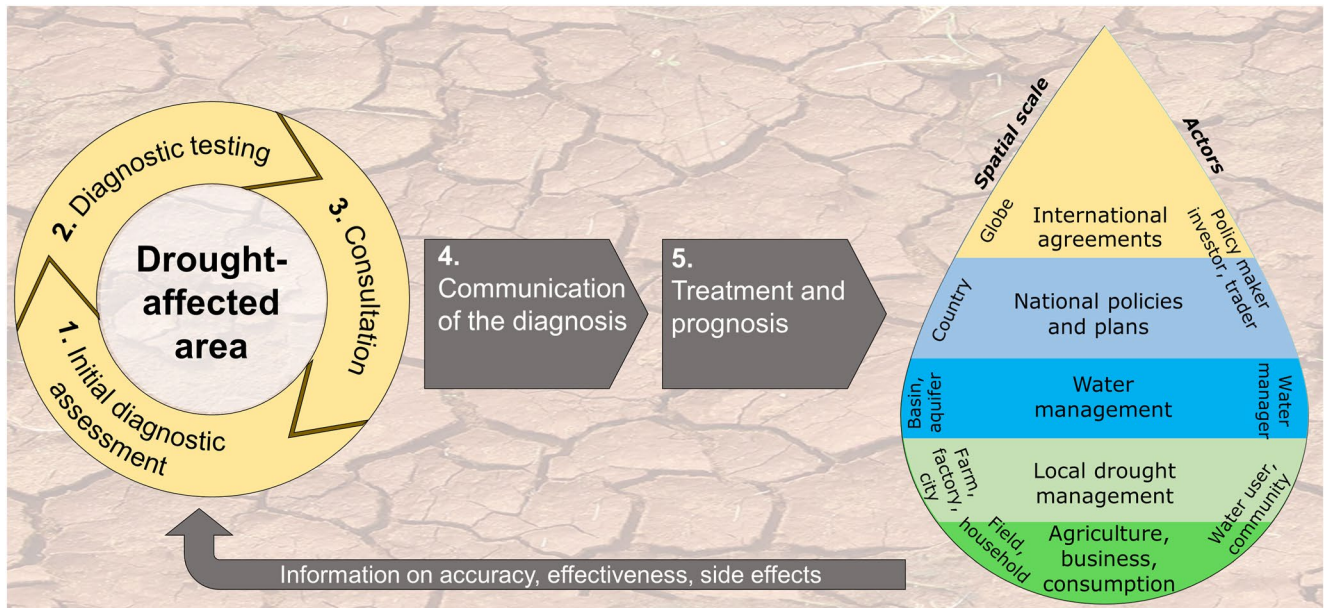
Drought-affected area

2. Diagnostic testing

3. Consultation

1. Initial diagnostic assessment

4. Communication of the diagnosis

5. Treatment and prognosis

Spatial scale

Actors

Globe

International agreements

Policy maker investor, trader

Country

National policies and plans

Basin, aquifer

Water management

Water manager

Farm, factory, city

Local drought management

Water user, community

Field, household

Agriculture, business, consumption

Information on accuracy, effectiveness, side effects